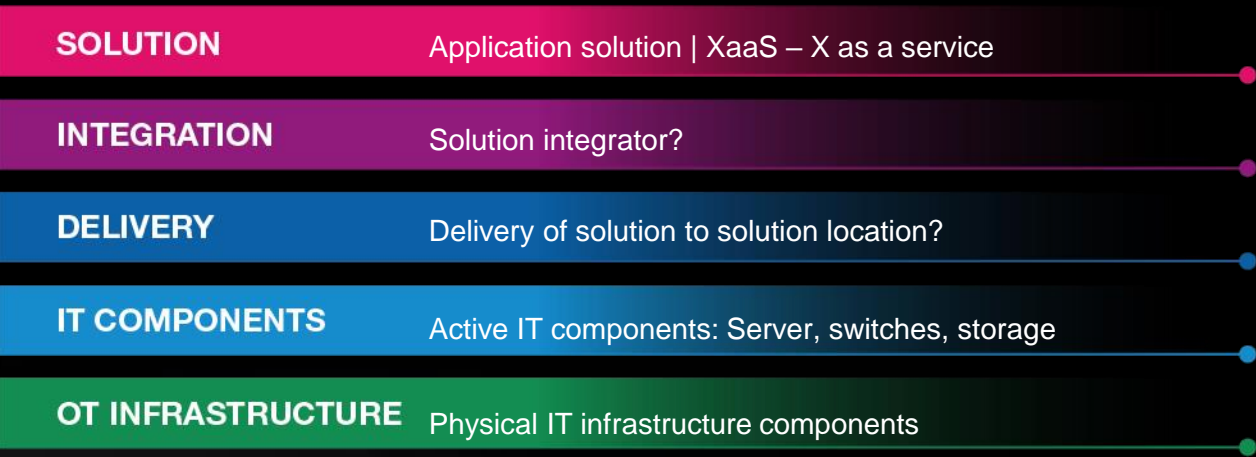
SOLUTION Application solution | XaaS – X as a service

INTEGRATION Solution integrator?

DELIVERY Delivery of solution to solution location?

IT COMPONENTS Active IT components: Server, switches, storage

OT INFRASTRUCTURE Physical IT infrastructure components